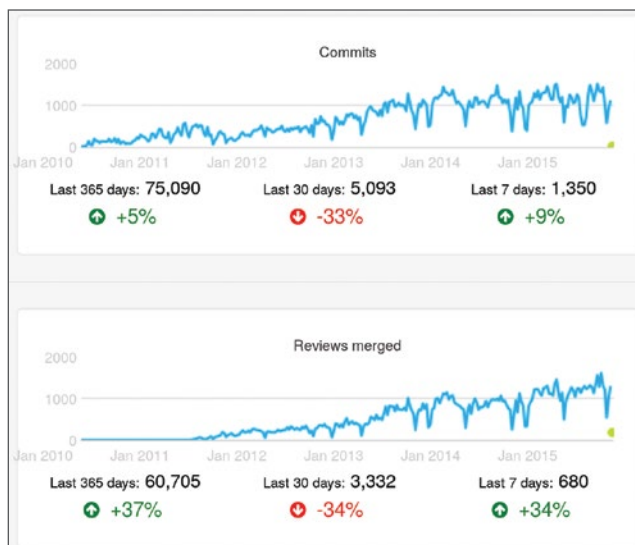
Commits

2000
1000
0
Jan 2010 Jan 2011 Jan 2012 Jan 2013 Jan 2014 Jan 2015

Last 365 days: 75,090
+5%

Last 30 days: 5,093
-33%

Last 7 days: 1,350
+9%

Reviews merged

2000
1000
0
Jan 2010 Jan 2011 Jan 2012 Jan 2013 Jan 2014 Jan 2015

Last 365 days: 60,705
+37%

Last 30 days: 3,332
-34%

Last 7 days: 680
+34%